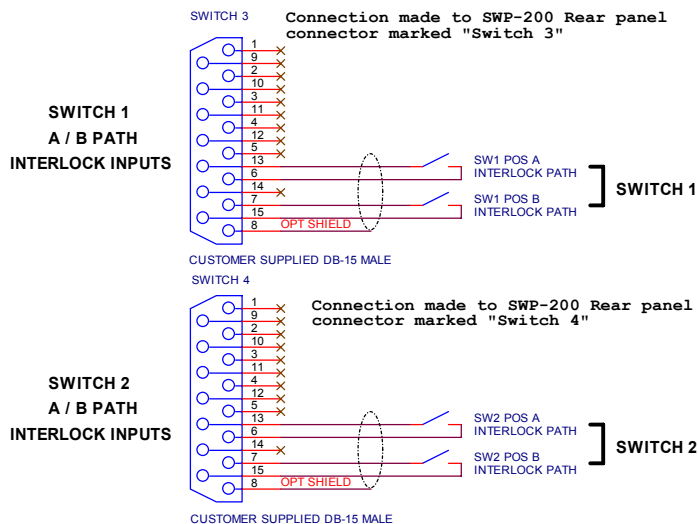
SWITCH 3

Connection made to SWP-200 Rear panel connector marked "Switch 3"

SWITCH 1
A / B PATH
INTERLOCK INPUTS

1
9
2
10
3
11
4
12
5
13
6
14
7
15
8

OPT SHIELD

SW1 POS A
INTERLOCK PATH

SW1 POS B
INTERLOCK PATH

SWITCH 1

CUSTOMER SUPPLIED DB-15 MALE

SWITCH 4

Connection made to SWP-200 Rear panel connector marked "Switch 4"

SWITCH 2
A / B PATH
INTERLOCK INPUTS

1
9
2
10
3
11
4
12
5
13
6
14
7
15
8

OPT SHIELD

SW2 POS A
INTERLOCK PATH

SW2 POS B
INTERLOCK PATH

SWITCH 2

CUSTOMER SUPPLIED DB-15 MALE